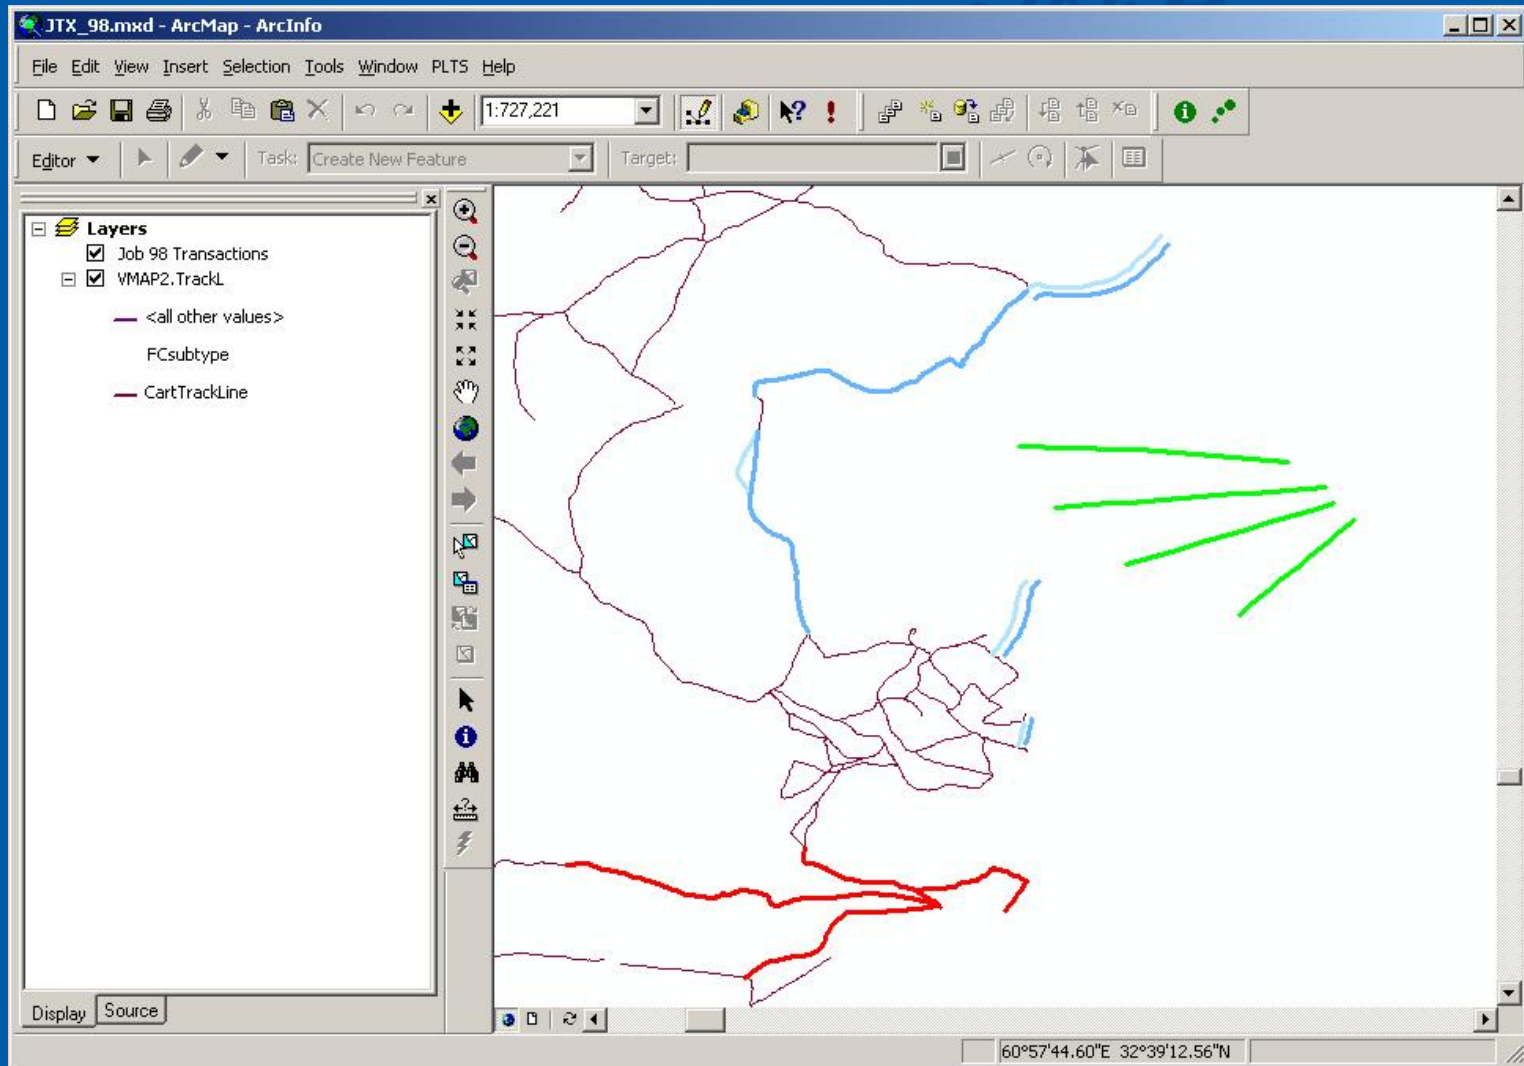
JTX_98.mxd - ArcMap - ArcInfo

File Edit View Insert Selection Tools Window PLTS Help

1:727,221

Editor Task: Create New Feature Target:

Layers
Job 98 Transactions
VMAP2.TrackL
<all other values>
FCsubtype
CartTrackLine

Display Source

60°57'44.60"E 32°39'12.56"N